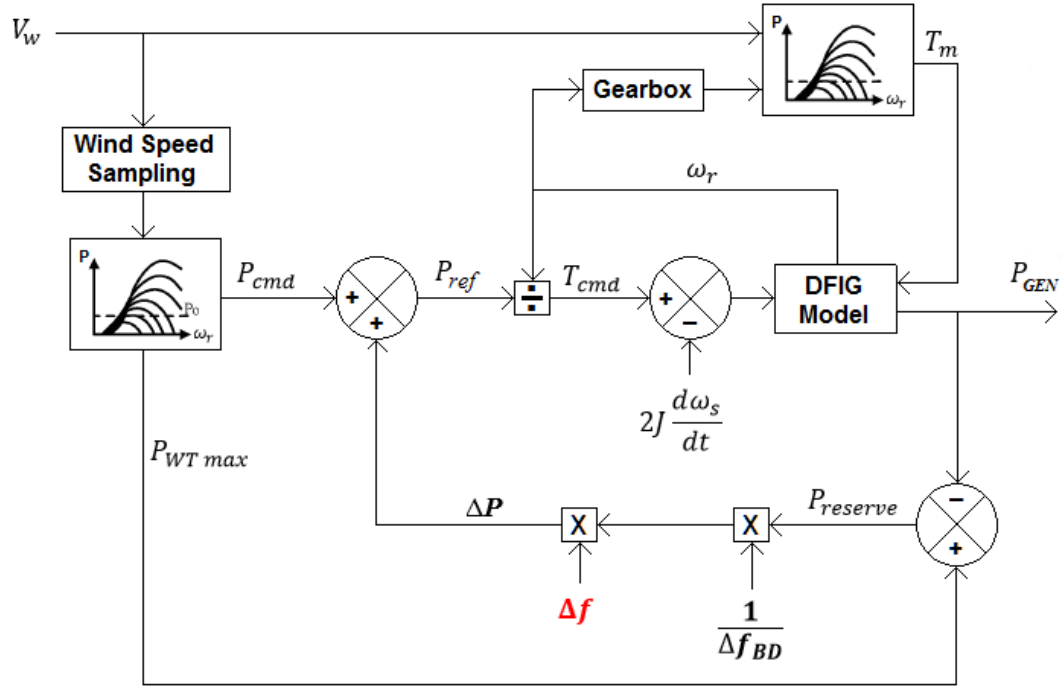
$V_w$

P

$\omega_r$

$T_m$

Gearbox

Wind Speed Sampling

$\omega_r$

P

P0

$\omega_r$

$P_{cmd}$

+

+

$P_{ref}$

÷

$T_{cmd}$

+

−

DFIG Model

$P_{GEN}$

$2J\,\frac{d\omega_s}{dt}$

$P_{WT\,max}$

$\Delta P$

X

X

$P_{reserve}$

−

+

$\Delta f$

$\frac{1}{\Delta f_{BD}}$